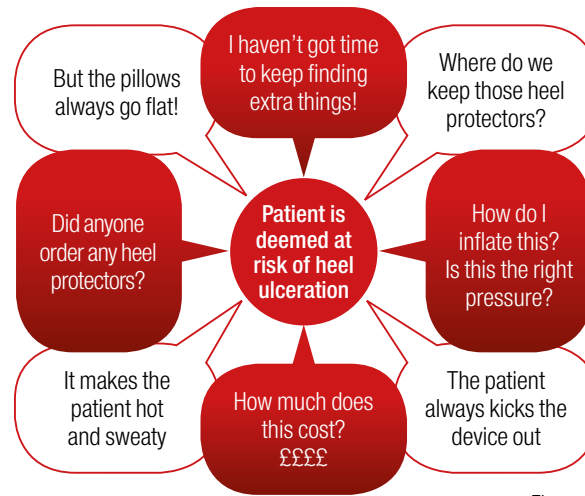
Patient is deemed at risk of heel ulceration

I haven't got time to keep finding extra things!

But the pillows always go flat!

Where do we keep those heel protectors?

Did anyone order any heel protectors?

How do I inflate this? Is this the right pressure?

It makes the patient hot and sweaty

How much does this cost? ££££

The patient always kicks the device out